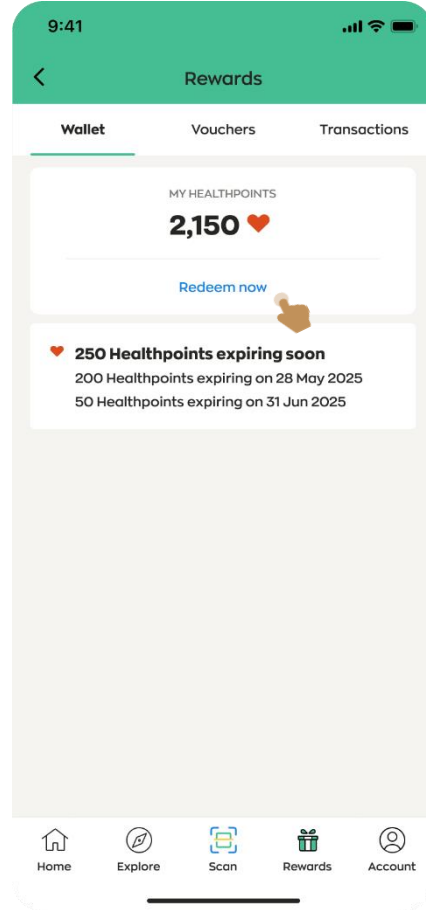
9:41

Rewards

Wallet Vouchers Transactions

MY HEALTHPOINTS
2,150

Redeem now

250 Healthpoints expiring soon
200 Healthpoints expiring on 28 May 2025
50 Healthpoints expiring on 31 Jun 2025

Home Explore Scan Rewards Account